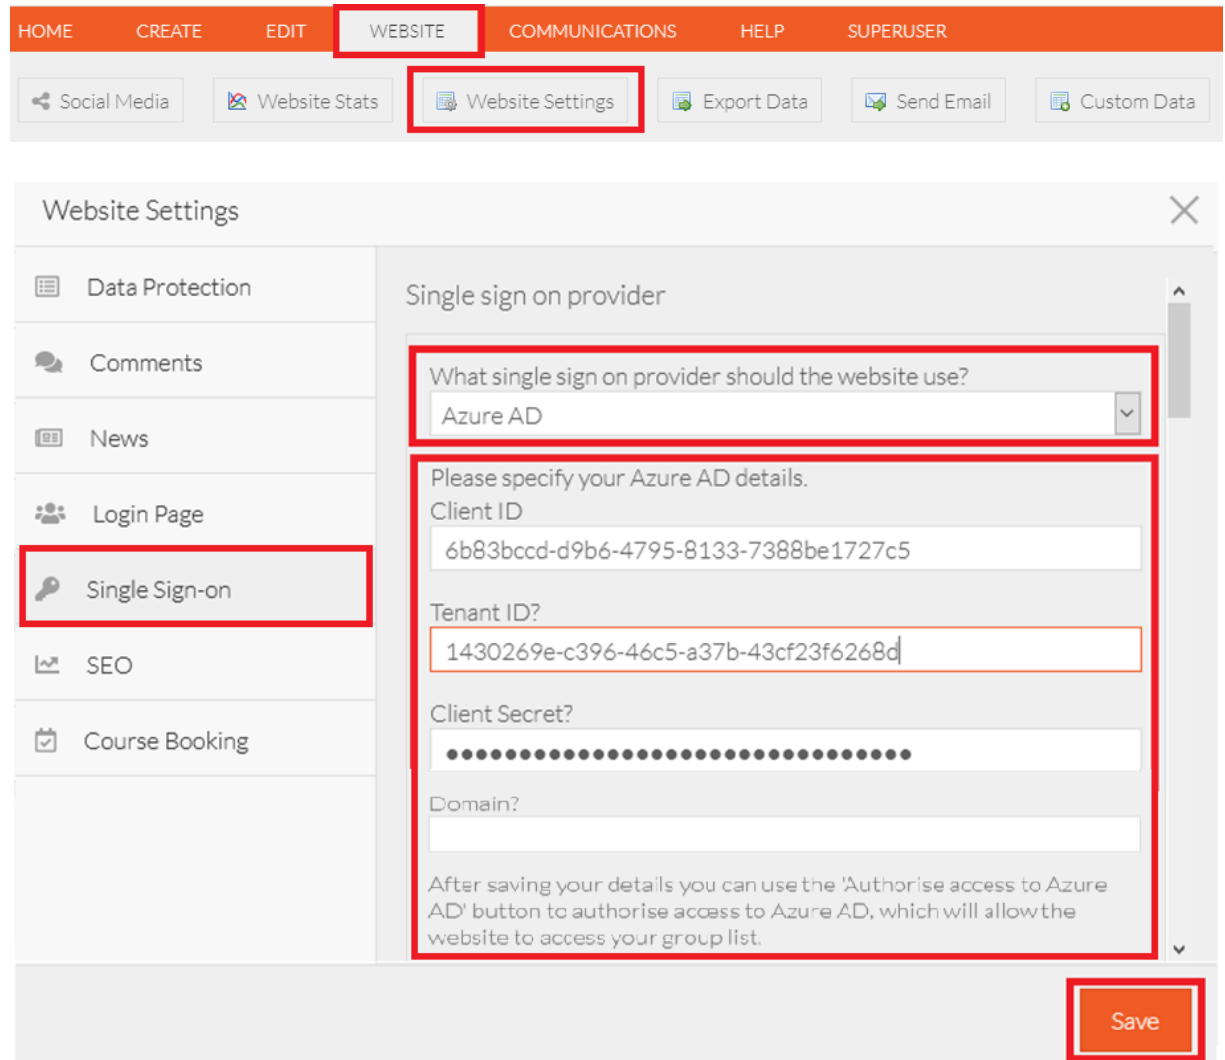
HOME CREATE EDIT WEBSITE COMMUNICATIONS HELP SUPERUSER

Social Media Website Stats Website Settings Export Data Send Email Custom Data

Website Settings

Data Protection
Comments
News
Login Page
Single Sign-on
SEO
Course Booking

Single sign on provider

What single sign on provider should the website use?
Azure AD

Please specify your Azure AD details.
Client ID
6b83bccd-d9b6-4795-8133-7388be1727c5

Tenant ID?
1430269e-c396-46c5-a37b-43cf23f6268d

Client Secret?
••••••••••••••••••••••••••••••••

Domain?

After saving your details you can use the 'Authorise access to Azure AD' button to authorise access to Azure AD, which will allow the website to access your group list.

Save